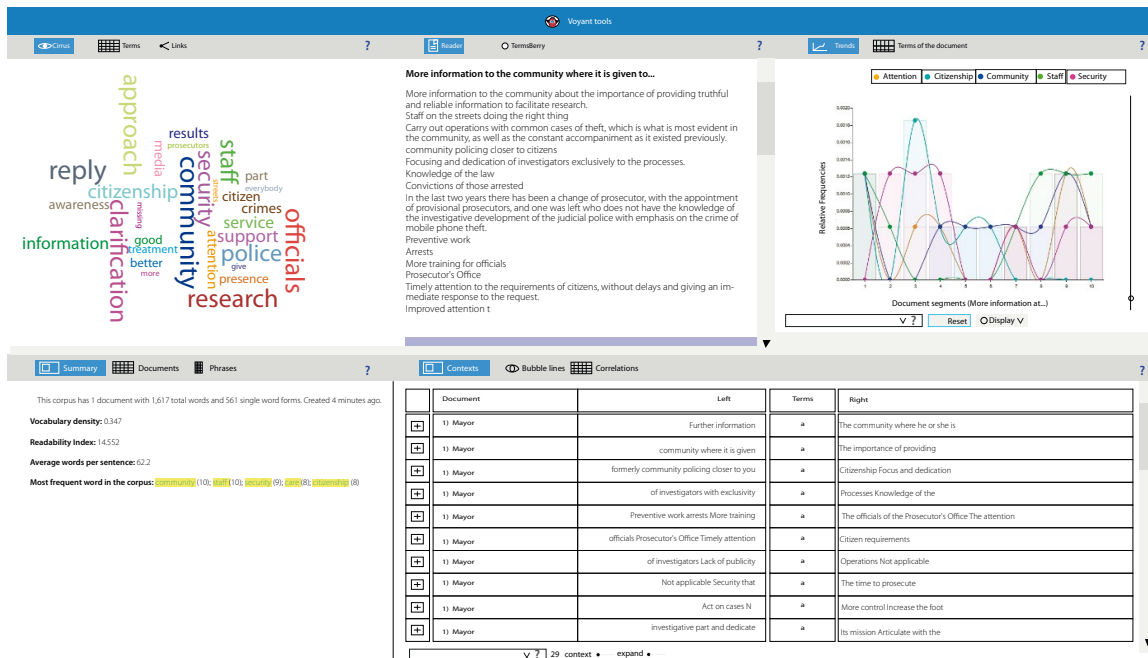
Voyant tools

Cirrus | Terms | Links | ?

reply approach results prosecutors media staff security community citizenship part everybody streets citizen awareness missing clarification crimes service information good treatment support officials attention better police give more presence research

Reader | TermsBerry | ?

More information to the community where it is given to...

More information to the community about the importance of providing truthful and reliable information to facilitate research.
Staff on the streets doing the right thing
Carry out operations with common cases of theft, which is what is most evident in the community, as well as the constant accompaniment as it existed previously.
community policing closer to citizens
Focusing and dedication of investigators exclusively to the processes.
Knowledge of the law
Convictions of those arrested
In the last two years there has been a change of prosecutor, with the appointment of provisional prosecutors, and one was left who does not have the knowledge of the investigative development of the judicial police with emphasis on the crime of mobile phone theft.
Preventive work
Arrests
More training for officials
Prosecutor's Office
Timely attention to the requirements of citizens, without delays and giving an immediate response to the request.
Improved attention t

Trends | Terms of the document | ?

Attention | Citizenship | Community | Staff | Security

Relative Frequencies

0.0020
0.0018
0.0016
0.0014
0.0012
0.0010
0.0008
0.0006
0.0004
0.0002
0.0000

1 2 3 4 5 6 7 8 9 10

Document segments (More information at...)

Reset | Display

Summary | Documents | Phrases | ?

This corpus has 1 document with 1,617 total words and 561 single word forms. Created 4 minutes ago.

Vocabulary density: 0.347

Readability Index: 14.552

Average words per sentence: 62.2

Most frequent word in the corpus: community (10); staff (10); security (9); care (8); citizenship (8)

Contexts | Bubble lines | Correlations | ?

| | Document | Left | Terms | Right |
|---|---|---|---|---|
| + | 1) Mayor | Further information | a | The community where he or she is |
| + | 1) Mayor | community where it is given | a | The importance of providing |
| + | 1) Mayor | formerly community policing closer to you | a | Citizenship Focus and dedication |
| + | 1) Mayor | of investigators with exclusivity | a | Processes Knowledge of the |
| + | 1) Mayor | Preventive work arrests More training | a | The officials of the Prosecutor's Office The attention |
| + | 1) Mayor | officials Prosecutor's Office Timely attention | a | Citizen requirements |
| + | 1) Mayor | of investigators Lack of publicity | a | Operations Not applicable |
| + | 1) Mayor | Not applicable Security that | a | The time to prosecute |
| + | 1) Mayor | Act on cases N | a | More control Increase the foot |
| + | 1) Mayor | investigative part and dedicate | a | Its mission Articulate with the |

? 29 context expand